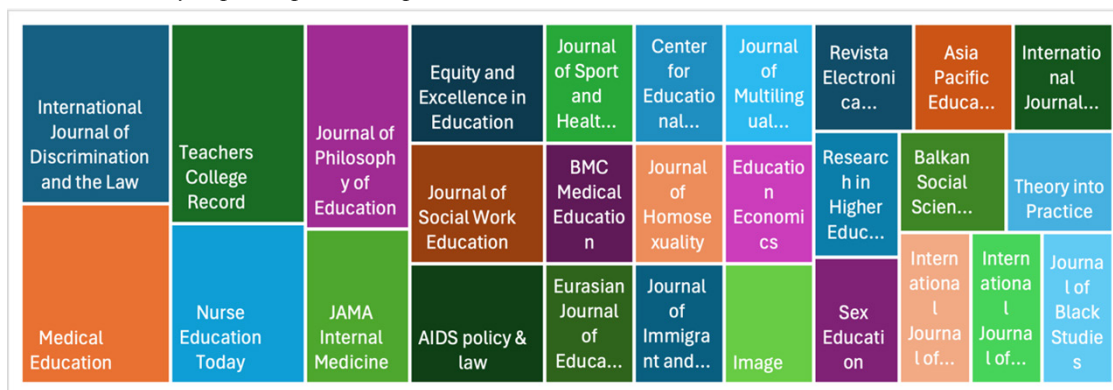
International Journal of Discrimination and the Law

Medical Education

Teachers College Record

Nurse Education Today

Journal of Philosophy of Education

JAMA Internal Medicine

Equity and Excellence in Education

Journal of Social Work Education

AIDS policy & law

Journal of Sport and Healt...

BMC Medical Education

Eurasian Journal of Educa...

Center for Educational...

Journal of Homosexuality

Journal of Immigrant and...

Journal of Multilingual...

Education Economics

Image

Revista Electronica...

Research in Higher Educ...

Sex Education

Asia Pacific Educa...

International Journal...

Balkan Social Scien...

Theory into Practice

International Journal of...

International Journal of...

Journal of Black Studies